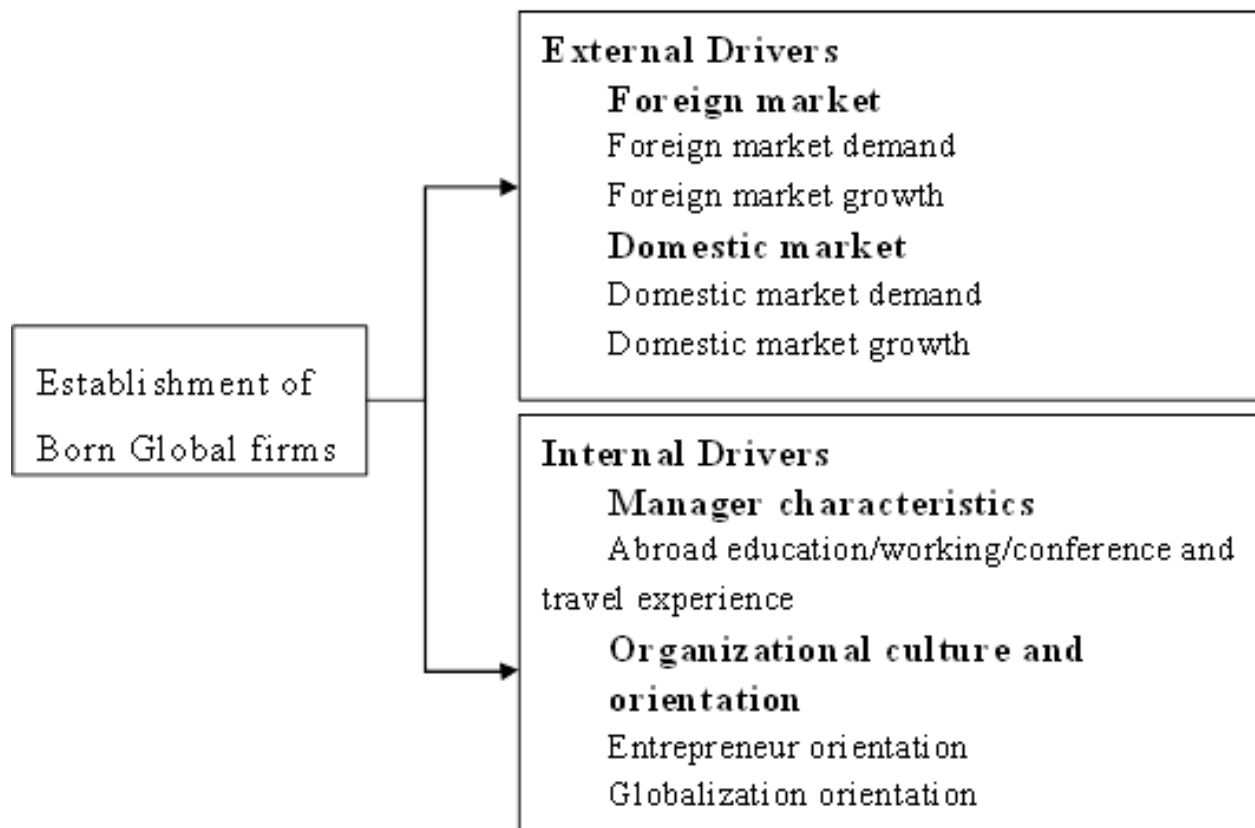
Establishment of Born Global firms

External Drivers
Foreign market
Foreign market demand
Foreign market growth
Domestic market
Domestic market demand
Domestic market growth

Internal Drivers
Manager characteristics
Abroad education/working/conference and travel experience
Organizational culture and orientation
Entrepreneur orientation
Globalization orientation